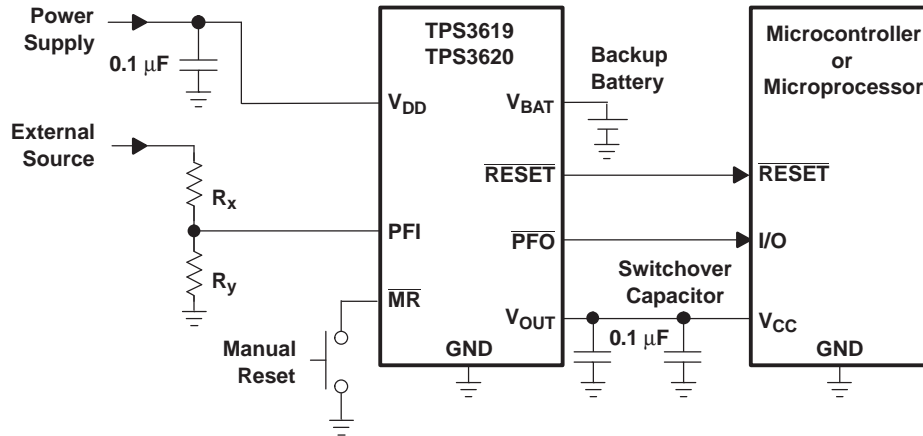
Power Supply

0.1 $\mu$F

External Source

$R_x$

$R_y$

Manual Reset

TPS3619
TPS3620

$V_{DD}$

PFI

$\overline{MR}$

GND

$V_{BAT}$

$\overline{RESET}$

$\overline{PFO}$

$V_{OUT}$

Backup Battery

Switchover Capacitor

0.1 $\mu$F

Microcontroller or Microprocessor

$\overline{RESET}$

I/O

$V_{CC}$

GND